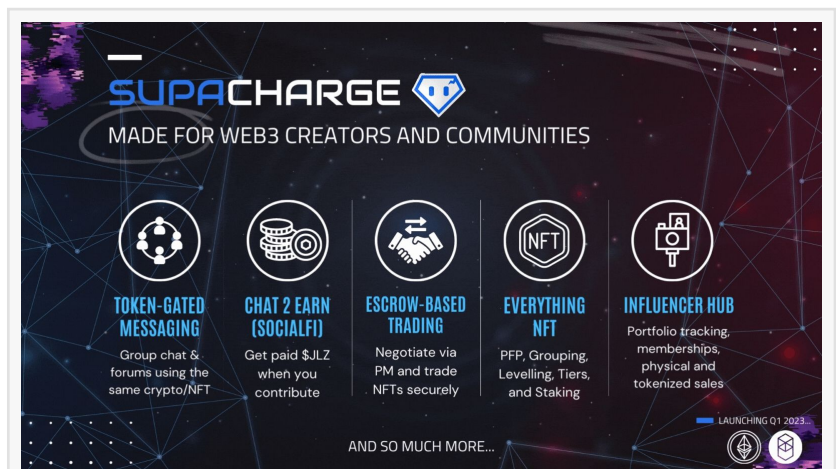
SUPACHARGE

MADE FOR WEB3 CREATORS AND COMMUNITIES

TOKEN-GATED MESSAGING

Group chat & forums using the same crypto/NFT

CHAT 2 EARN (SOCIALFI)

Get paid $JLZ when you contribute

ESCROW-BASED TRADING

Negotiate via PM and trade NFTs securely

NFT

EVERYTHING NFT

PFP, Grouping, Levelling, Tiers, and Staking

INFLUENCER HUB

Portfolio tracking, memberships, physical and tokenized sales

LAUNCHING Q1 2023...

AND SO MUCH MORE...